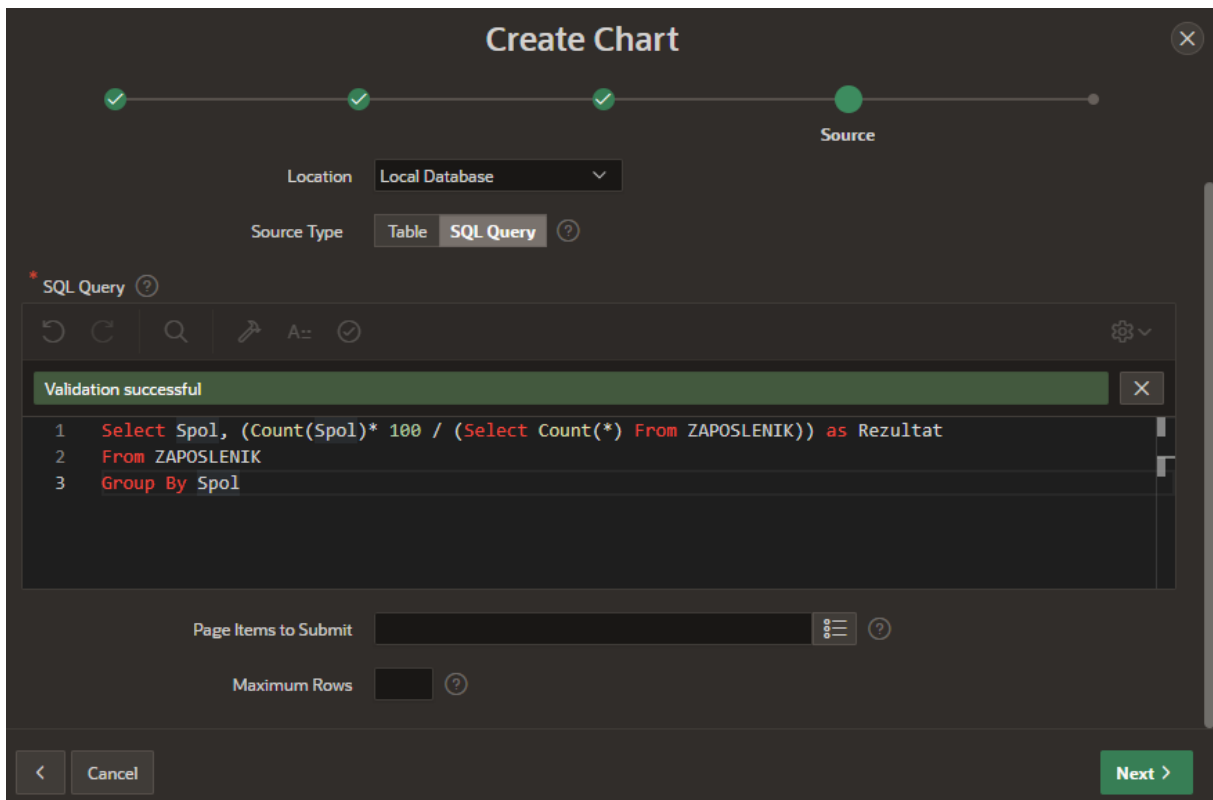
Create Chart

Source

Location Local Database

Source Type Table SQL Query

* SQL Query

Validation successful

1 Select Spol, (Count(Spol)* 100 / (Select Count(*) From ZAPOSLENIK)) as Rezultat
2 From ZAPOSLENIK
3 Group By Spol

Page Items to Submit

Maximum Rows

Cancel

Next